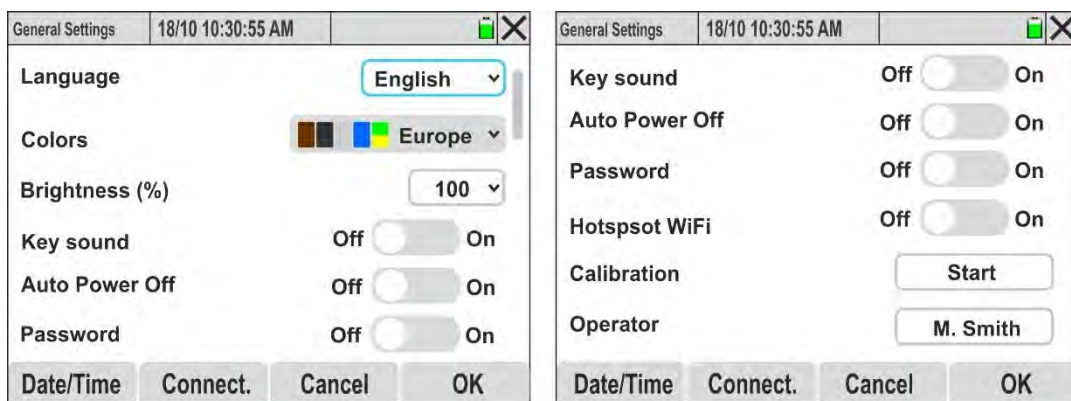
General Settings 18/10 10:30:55 AM

Language English

Colors Europe

Brightness (%) 100

Key sound Off On

Auto Power Off Off On

Password Off On

Date/Time Connect. Cancel OK

General Settings 18/10 10:30:55 AM

Key sound Off On

Auto Power Off Off On

Password Off On

Hotspsot WiFi Off On

Calibration Start

Operator M. Smith

Date/Time Connect. Cancel OK